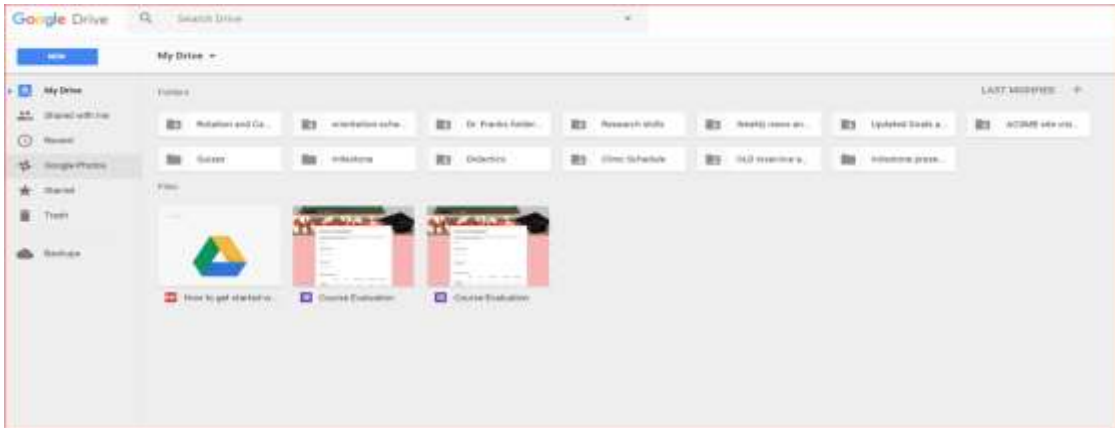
Google Drive

Search Drive

NEW

My Drive ▾

My Drive

Shared with me

Recent

Google Photos

Starred

Trash

Backups

Folders

LAST MODIFIED

Rotation and Co...

orientation sche...

Dr. Franks folder...

Research skills

Weekly news an...

Updated Goals a...

ACGME site visi...

Guides

milestone

Didactics

Clinic Schedule

OLD inservice a...

milestone prese...

Files

How to get started w...

Course Evaluation

Course Evaluation